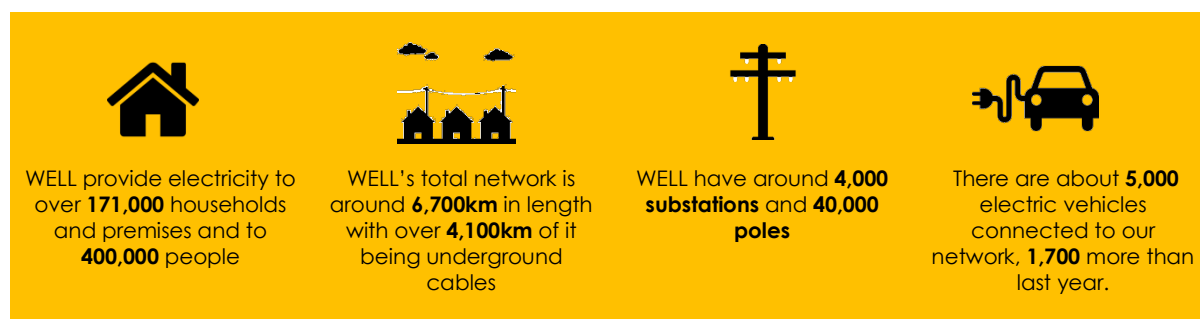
WELL provide electricity to over **171,000** households and premises and to **400,000** people

WELL's total network is around **6,700km** in length with over **4,100km** of it being underground cables

WELL have around **4,000 substations** and **40,000 poles**

There are about **5,000** electric vehicles connected to our network, **1,700** more than last year.